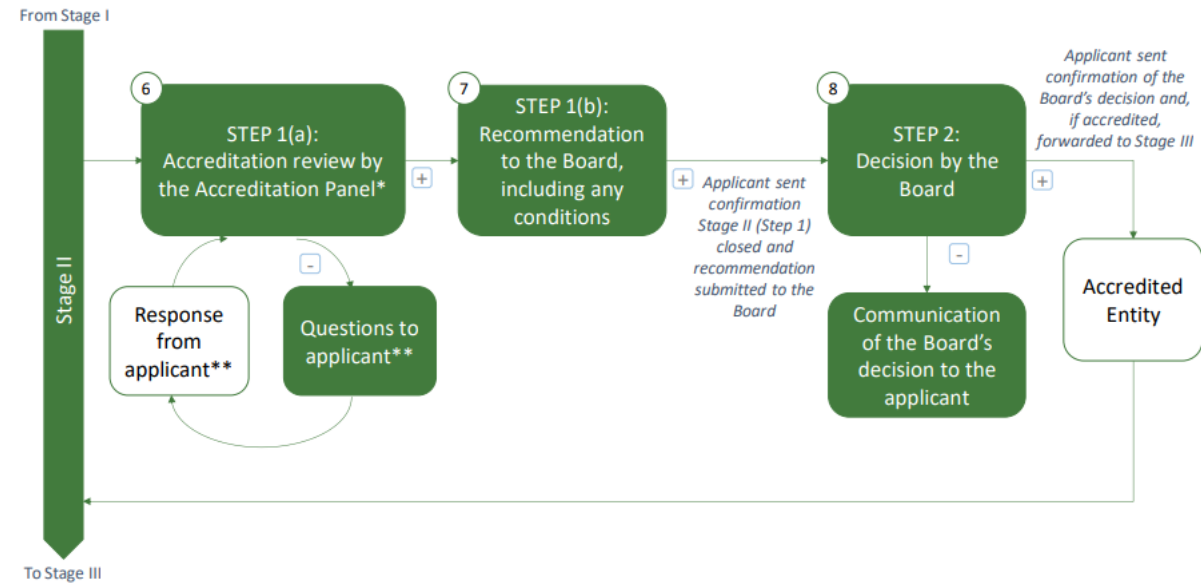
From Stage I

Stage II

6

STEP 1(a): Accreditation review by the Accreditation Panel*

+

-

Response from applicant**

Questions to applicant**

7

STEP 1(b): Recommendation to the Board, including any conditions

+

Applicant sent confirmation Stage II (Step 1) closed and recommendation submitted to the Board

8

STEP 2: Decision by the Board

+

-

Communication of the Board's decision to the applicant

Applicant sent confirmation of the Board's decision and, if accredited, forwarded to Stage III

Accredited Entity

To Stage III